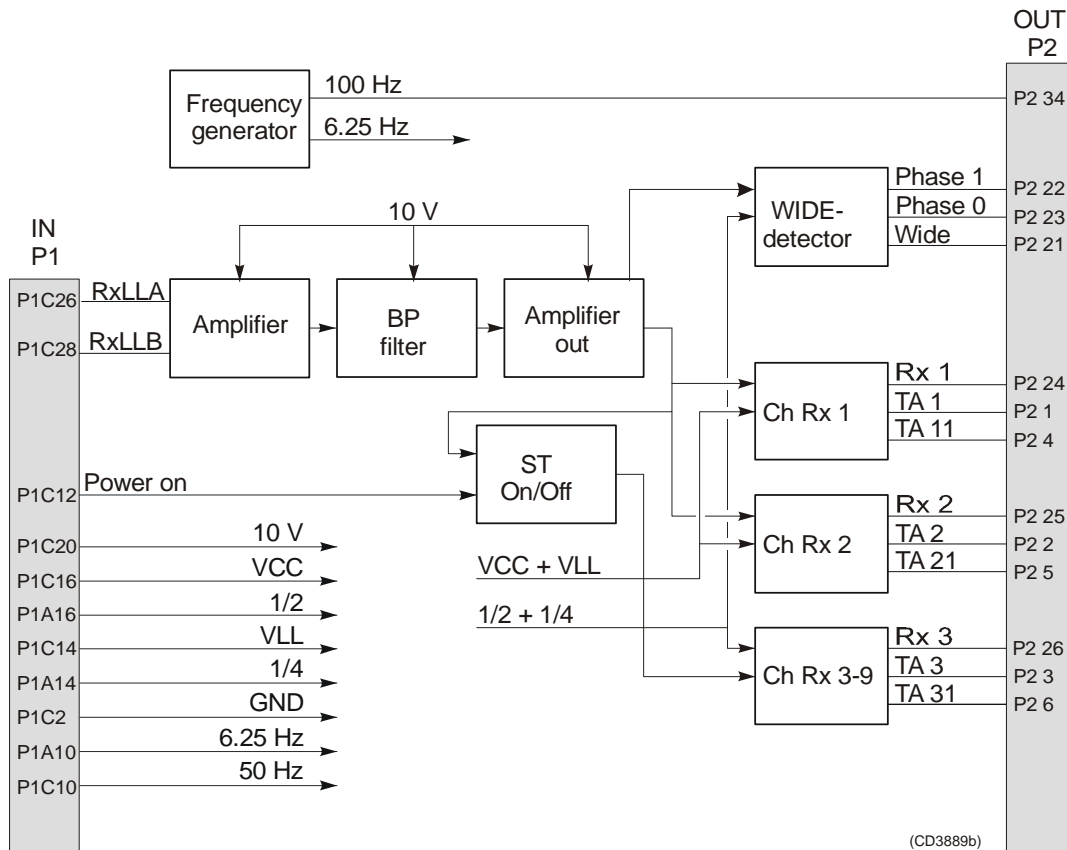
OUT
P2

Frequency generator
100 Hz
6.25 Hz
P2 34

IN
P1

10 V

WIDE-detector
Phase 1
Phase 0
Wide
P2 22
P2 23
P2 21

P1C26
RxLLA
P1C28
RxLLB
Amplifier
BP filter
Amplifier out

Ch Rx 1
Rx 1
TA 1
TA 11
P2 24
P2 1
P2 4

ST On/Off
P1C12
Power on

Ch Rx 2
Rx 2
TA 2
TA 21
P2 25
P2 2
P2 5

P1C20
10 V
P1C16
VCC
P1A16
1/2
P1C14
VLL
P1A14
1/4
P1C2
GND
P1A10
6.25 Hz
P1C10
50 Hz

VCC + VLL
1/2 + 1/4

Ch Rx 3-9
Rx 3
TA 3
TA 31
P2 26
P2 3
P2 6

(CD3889b)